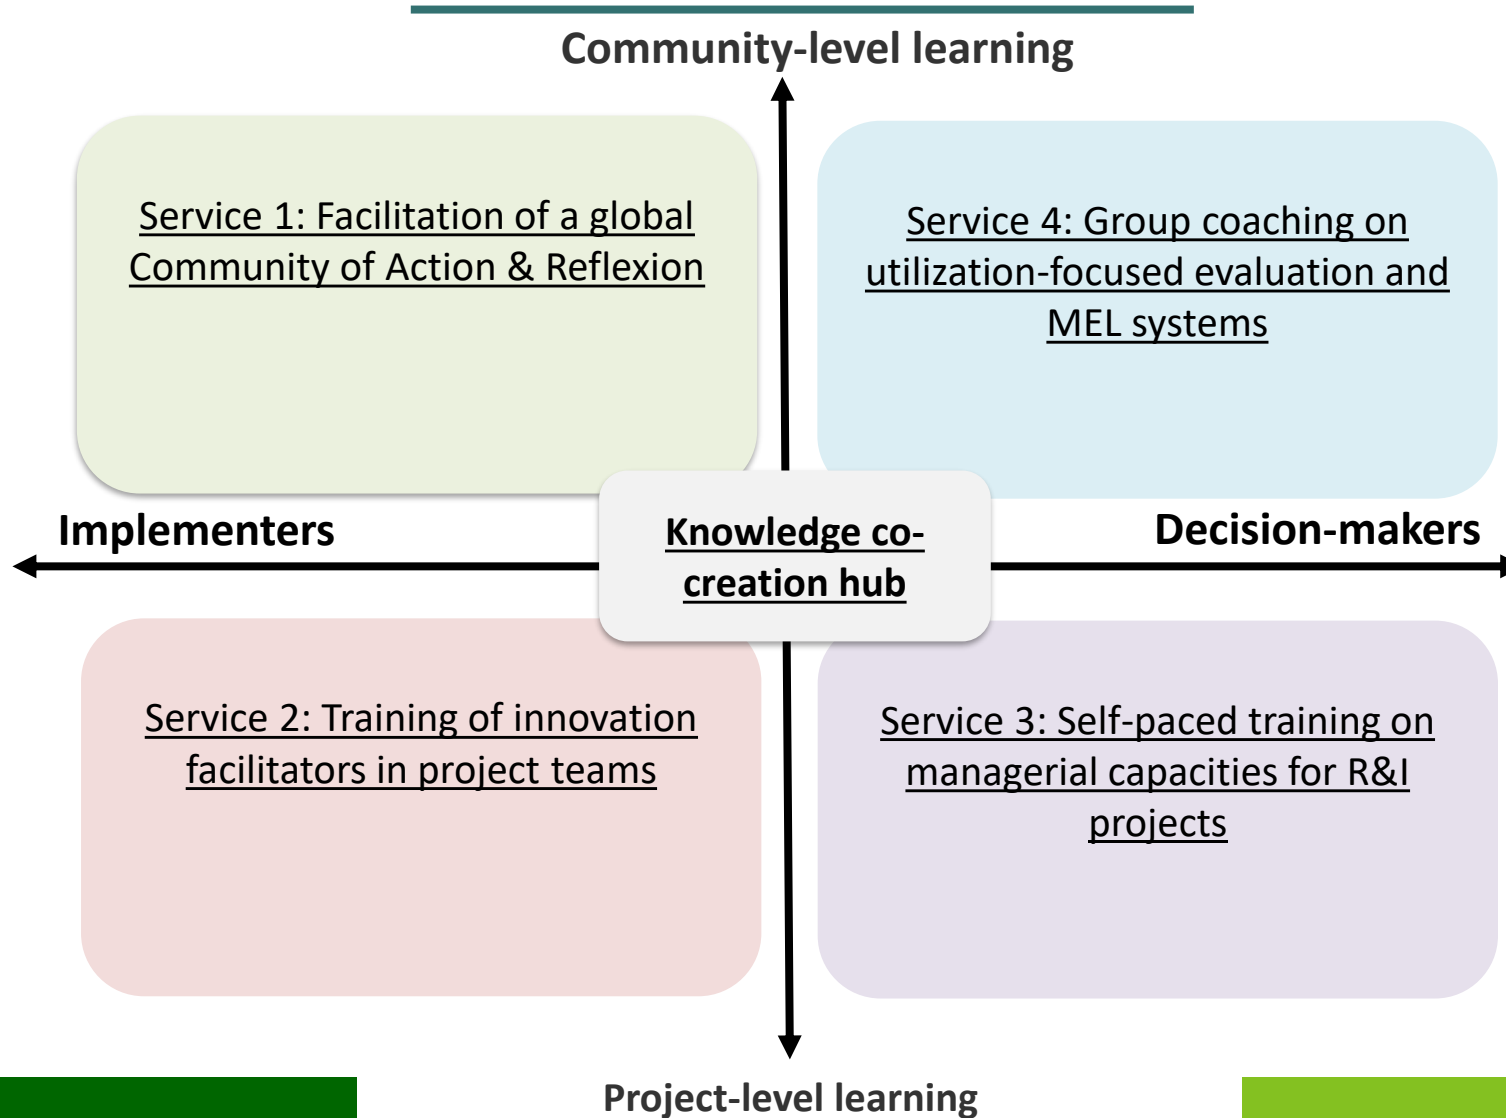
Community-level learning

Service 1: Facilitation of a global Community of Action & Reflexion

Service 4: Group coaching on utilization-focused evaluation and MEL systems

Implementers

Knowledge co-creation hub

Decision-makers

Service 2: Training of innovation facilitators in project teams

Service 3: Self-paced training on managerial capacities for R&I projects

Project-level learning